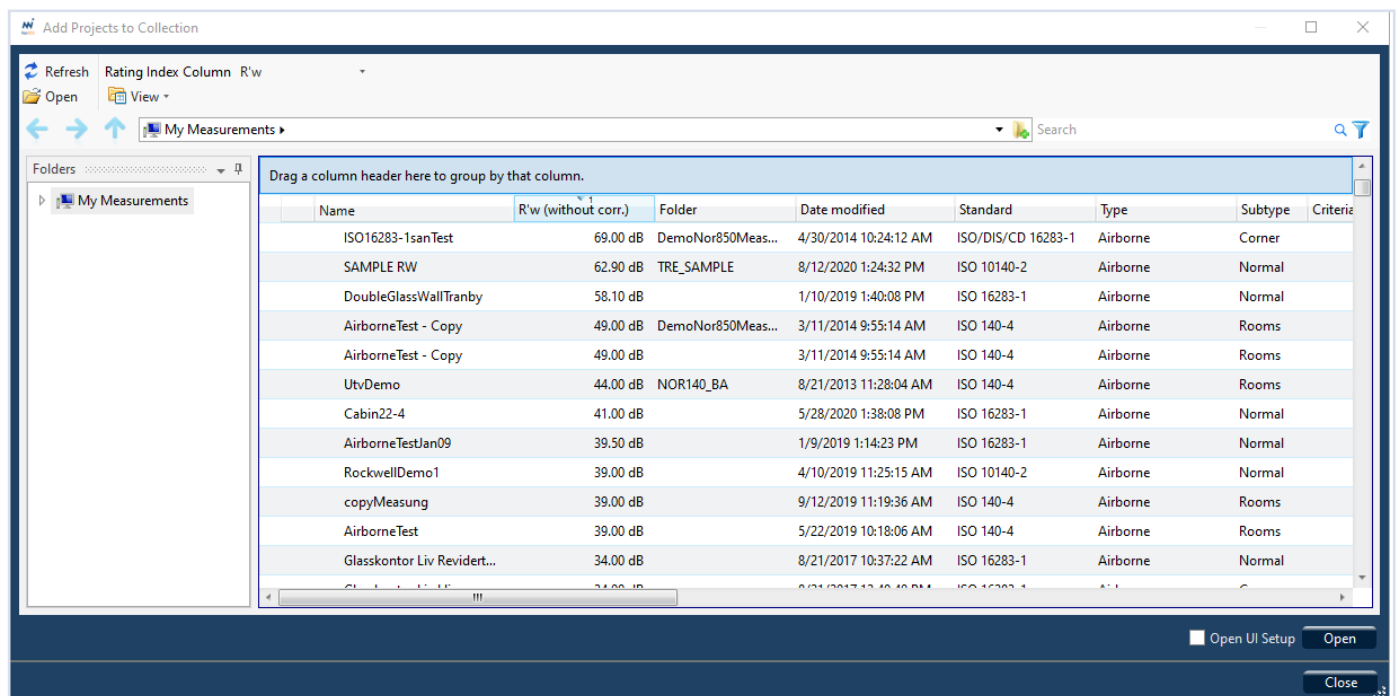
Add Projects to Collection

Refresh
Open
Rating Index Column R'w
View

My Measurements ▸
Search

Folders
My Measurements

Drag a column header here to group by that column.

| Name | R'w (without corr.) | Folder | Date modified | Standard | Type | Subtype | Criteri |
|---|---|---|---|---|---|---|---|
| ISO16283-1sanTest | 69.00 dB | DemoNor850Meas... | 4/30/2014 10:24:12 AM | ISO/DIS/CD 16283-1 | Airborne | Corner | |
| SAMPLE RW | 62.90 dB | TRE_SAMPLE | 8/12/2020 1:24:32 PM | ISO 10140-2 | Airborne | Normal | |
| DoubleGlassWallTranby | 58.10 dB | | 1/10/2019 1:40:08 PM | ISO 16283-1 | Airborne | Normal | |
| AirborneTest - Copy | 49.00 dB | DemoNor850Meas... | 3/11/2014 9:55:14 AM | ISO 140-4 | Airborne | Rooms | |
| AirborneTest - Copy | 49.00 dB | | 3/11/2014 9:55:14 AM | ISO 140-4 | Airborne | Rooms | |
| UtvDemo | 44.00 dB | NOR140_BA | 8/21/2013 11:28:04 AM | ISO 140-4 | Airborne | Rooms | |
| Cabin22-4 | 41.00 dB | | 5/28/2020 1:38:08 PM | ISO 16283-1 | Airborne | Normal | |
| AirborneTestJan09 | 39.50 dB | | 1/9/2019 1:14:23 PM | ISO 16283-1 | Airborne | Normal | |
| RockwellDemo1 | 39.00 dB | | 4/10/2019 11:25:15 AM | ISO 10140-2 | Airborne | Normal | |
| copyMeasung | 39.00 dB | | 9/12/2019 11:19:36 AM | ISO 140-4 | Airborne | Rooms | |
| AirborneTest | 39.00 dB | | 5/22/2019 10:18:06 AM | ISO 140-4 | Airborne | Rooms | |
| Glasskontor Liv Revidert... | 34.00 dB | | 8/21/2017 10:37:22 AM | ISO 16283-1 | Airborne | Normal | |
| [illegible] | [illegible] | | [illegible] | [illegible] | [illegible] | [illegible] | |

Open UI Setup
Open
Close